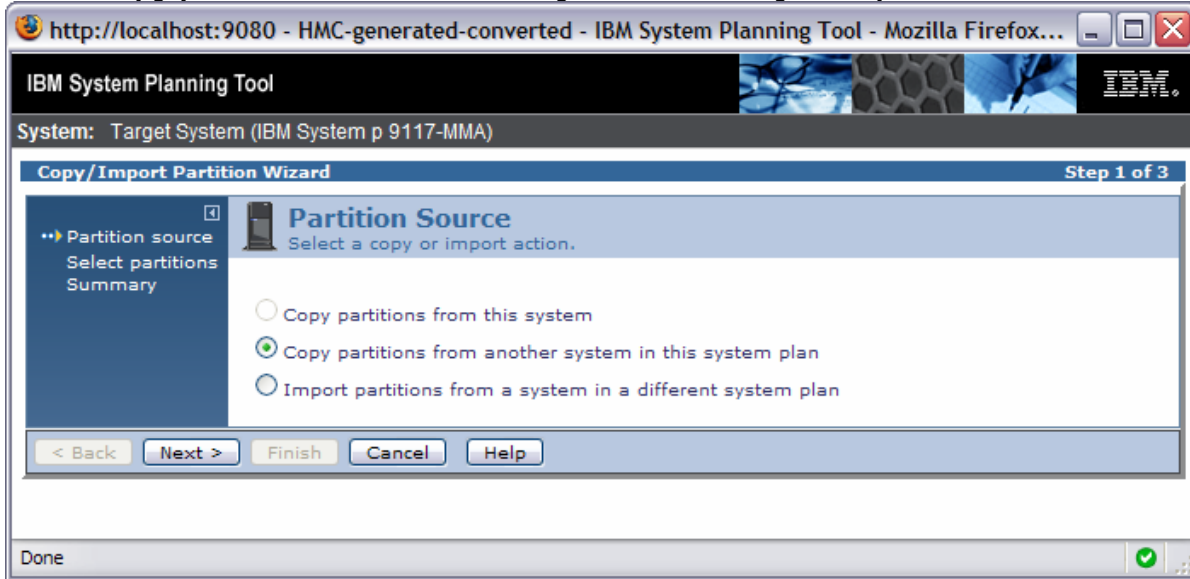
http://localhost:9080 - HMC-generated-converted - IBM System Planning Tool - Mozilla Firefox...

IBM System Planning Tool

IBM.

System: Target System (IBM System p 9117-MMA)

Copy/Import Partition Wizard

Step 1 of 3

Partition source
Select partitions
Summary

Partition Source
Select a copy or import action.

Copy partitions from this system

Copy partitions from another system in this system plan

Import partitions from a system in a different system plan

< Back Next > Finish Cancel Help

Done